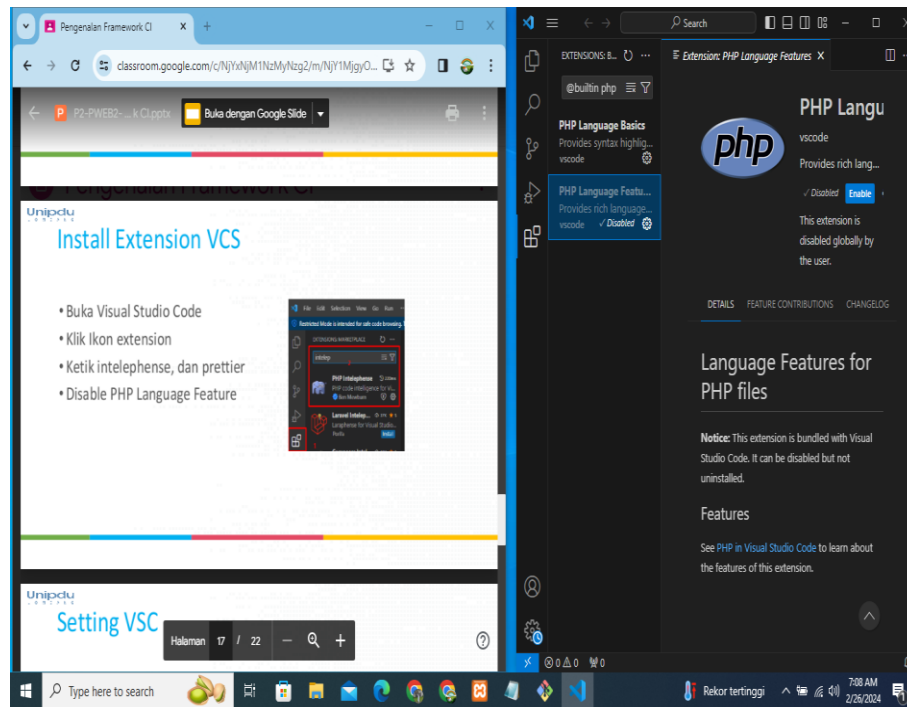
Pengenalan Framework CI

classroom.google.com/c/NjYxNjM1NzMyNzg2/m/NjY1MjgyO...

P2-PWEB2-...k CI.pptx

Buka dengan Google Slide

Unipdu

Install Extension VCS

• Buka Visual Studio Code
• Klik Ikon extension
• Ketik intelephense, dan prettier
• Disable PHP Language Feature

File Edit Selection View Go Run

EXTENSIONS: MARKETPLACE

intelephense

PHP Intelephense

Laravel Intelep...

Unipdu

Setting VSC

Halaman 17 / 22

Search

EXTENSIONS: B...

@builtin php

PHP Language Basics
Provides syntax highlig...
vscode

PHP Language Featu...
Provides rich language...
vscode ✓Disabled

Extension: PHP Language Features ×

php

PHP Langu
vscode
Provides rich lang...

✓Disabled Enable

This extension is disabled globally by the user.

DETAILS FEATURE CONTRIBUTIONS CHANGELOG

Language Features for PHP files

Notice: This extension is bundled with Visual Studio Code. It can be disabled but not uninstalled.

Features

See PHP in Visual Studio Code to learn about the features of this extension.

⊗0 ⚠0 ⚡0

Type here to search

Rekor tertinggi

7:08 AM
2/26/2024